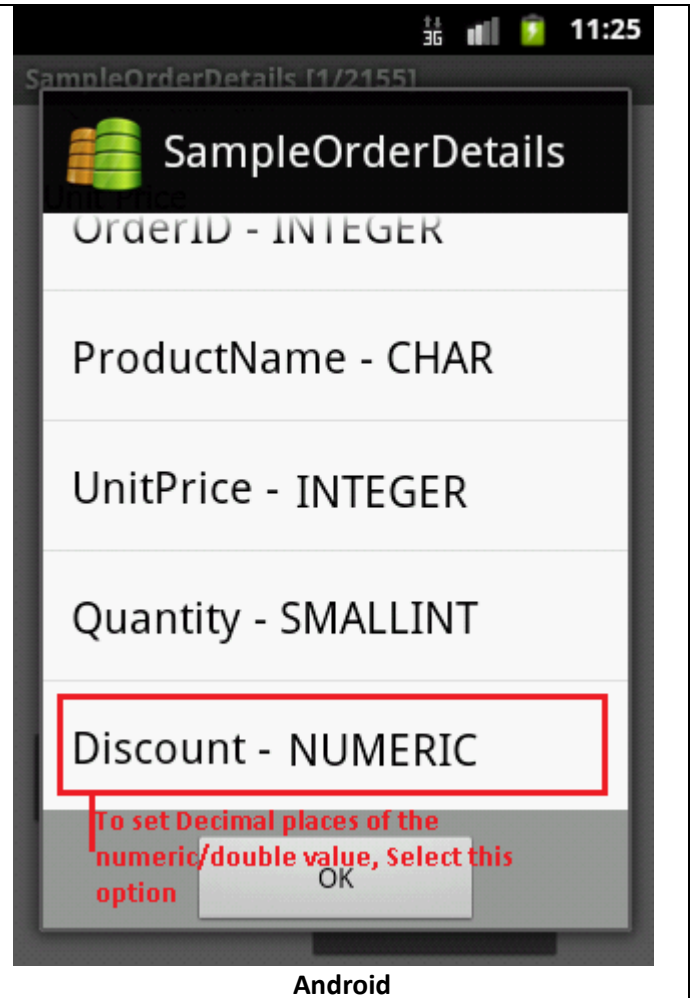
3G 11:25

SampleOrderDetails [1/2155]

SampleOrderDetails

Unit Price

OrderID - INTEGER

ProductName - CHAR

UnitPrice - INTEGER

Quantity - SMALLINT

Discount - NUMERIC

To set Decimal places of the numeric/double value, Select this option

OK

Android